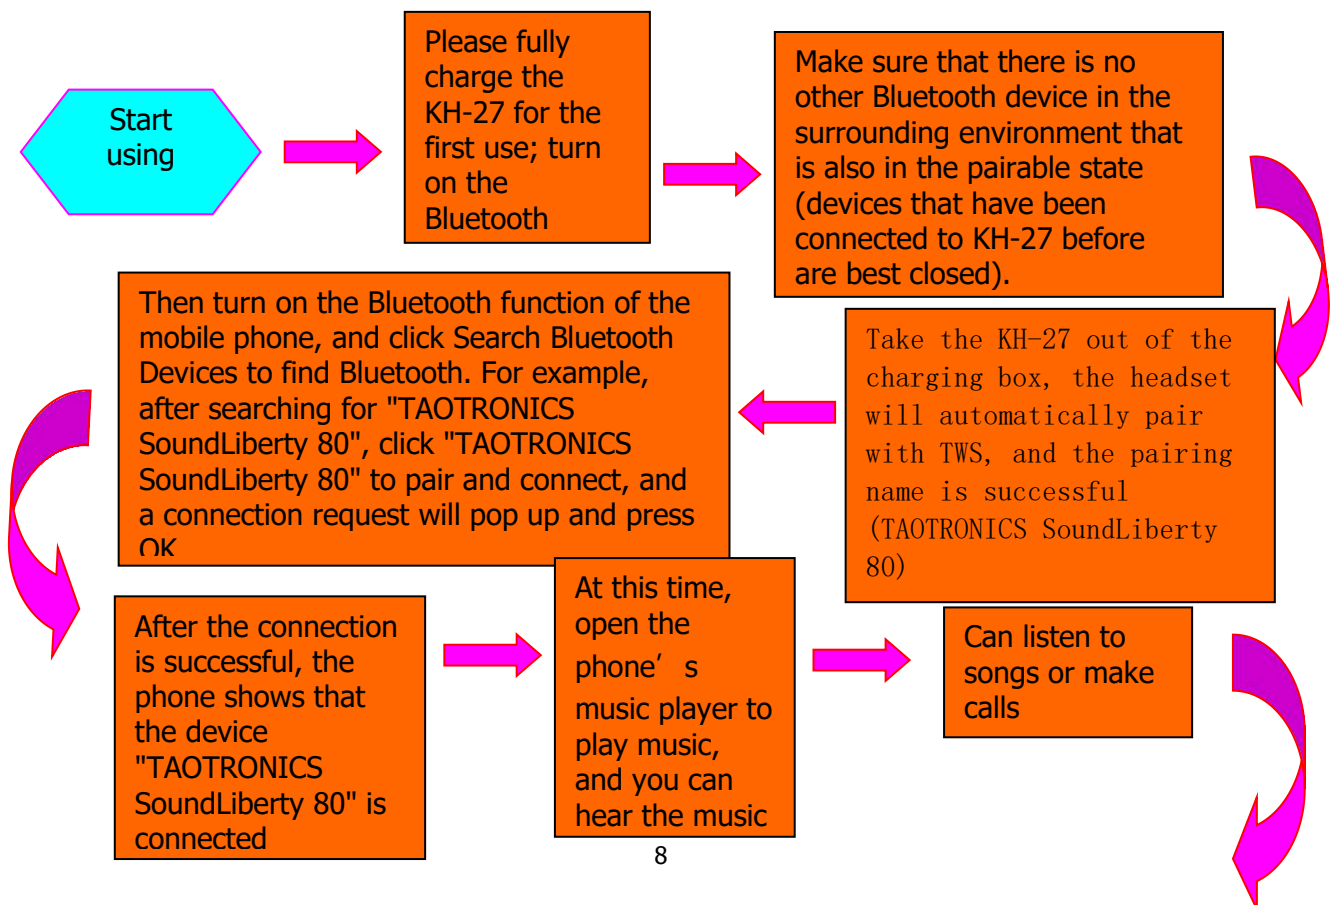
Start using

Please fully charge the KH-27 for the first use; turn on the Bluetooth

Make sure that there is no other Bluetooth device in the surrounding environment that is also in the pairable state (devices that have been connected to KH-27 before are best closed).

Take the KH-27 out of the charging box, the headset will automatically pair with TWS, and the pairing name is successful (TAOTRONICS SoundLiberty 80)

Then turn on the Bluetooth function of the mobile phone, and click Search Bluetooth Devices to find Bluetooth. For example, after searching for "TAOTRONICS SoundLiberty 80", click "TAOTRONICS SoundLiberty 80" to pair and connect, and a connection request will pop up and press OK

After the connection is successful, the phone shows that the device "TAOTRONICS SoundLiberty 80" is connected

At this time, open the phone’s music player to play music, and you can hear the music

Can listen to songs or make calls

8